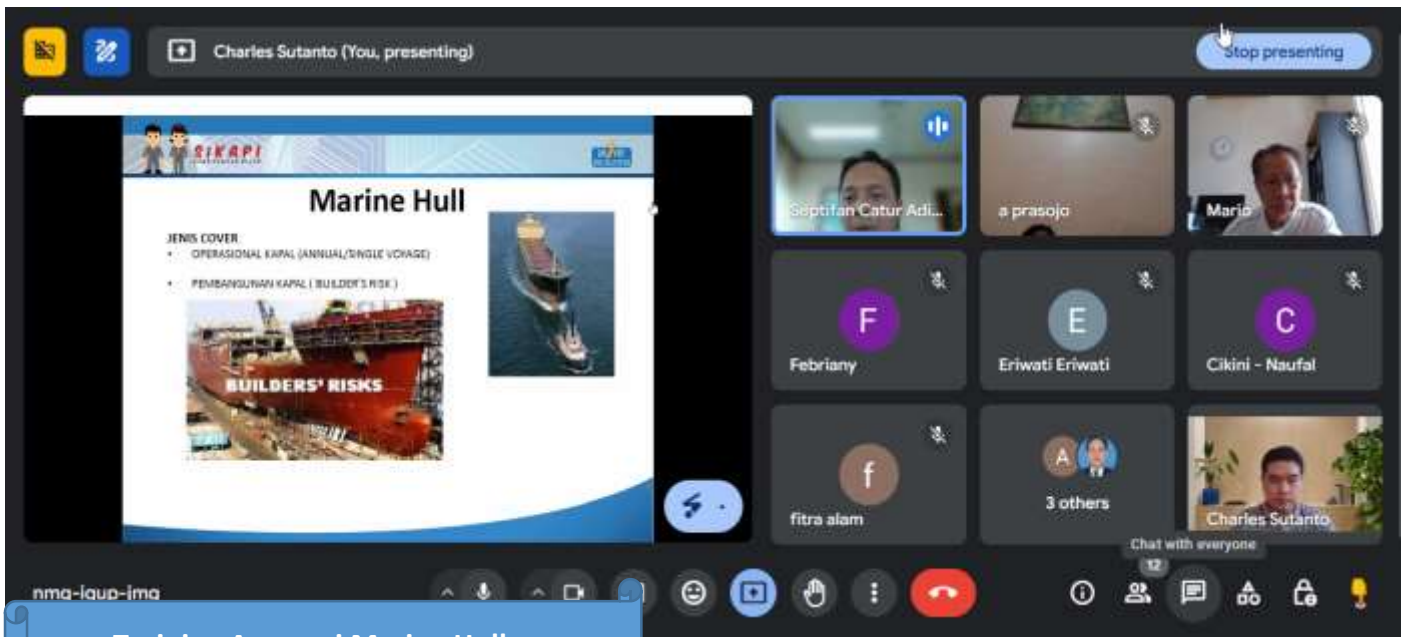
Charles Sutanto (You, presenting)

Stop presenting

SIKAPI

Marine Hull

JENIS COVER
• OPERASIONAL KAPAL (ANNUAL/SINGLE VOYAGE)
• PEMBANGUNAN KAPAL ( BUILDER'S RISK )

BUILDERS' RISKS

Septifan Catur Adi...

a prasojo

Mario

F
Febriany

E
Eriwati Eriwati

C
Cikini - Naufal

f
fitra alam

A
3 others

Charles Sutanto

Chat with everyone

12

nmg-iqup-jmg

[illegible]